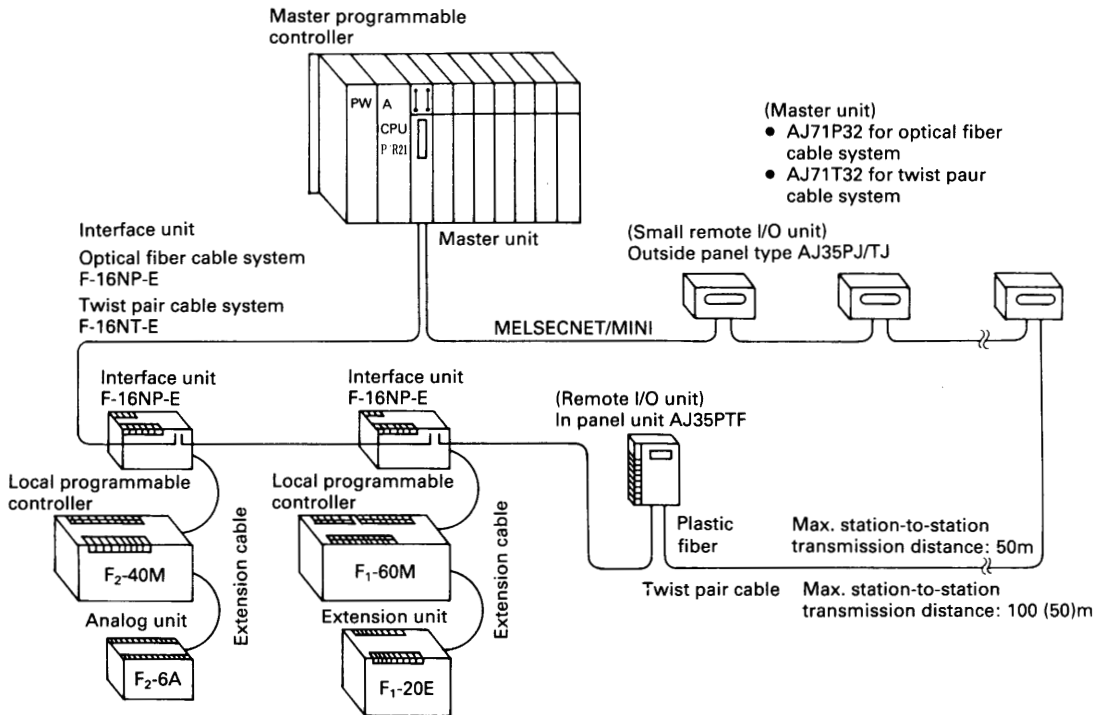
Master programmable controller

PW
A
CPU
P R21

(Master unit)
• AJ71P32 for optical fiber cable system
• AJ71T32 for twist paur cable system

Interface unit
Optical fiber cable system
F-16NP-E
Twist pair cable system
F-16NT-E

Master unit

(Small remote I/O unit)
Outside panel type AJ35PJ/TJ

MELSECNET/MINI

Interface unit
F-16NP-E

Interface unit
F-16NP-E

(Remote I/O unit)
In panel unit AJ35PTF

Local programmable controller

Local programmable controller

Extension cable

Extension cable

$F_2$-40M

$F_1$-60M

Plastic fiber

Max. station-to-station transmission distance: 50m

Analog unit

Extension unit

Twist pair cable

Max. station-to-station transmission distance: 100 (50)m

$F_2$-6A

$F_1$-20E